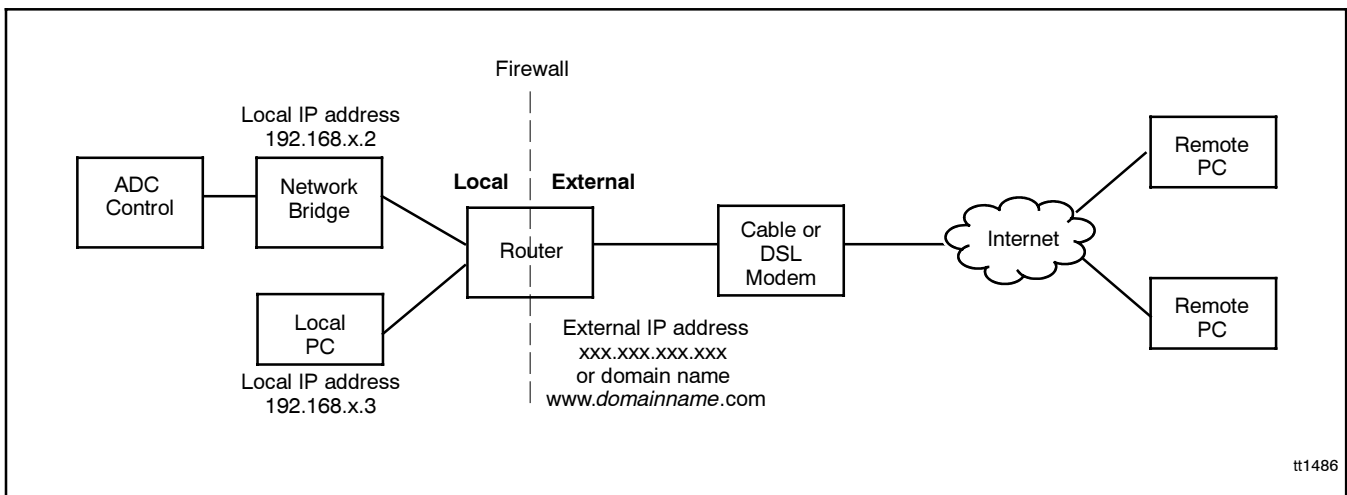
Firewall

Local IP address
192.168.x.2

ADC Control

Network Bridge

Local

External

Router

Cable or DSL Modem

Internet

Remote PC

Remote PC

Local PC

Local IP address
192.168.x.3

External IP address
xxx.xxx.xxx.xxx
or domain name
www.domainname.com

tt1486